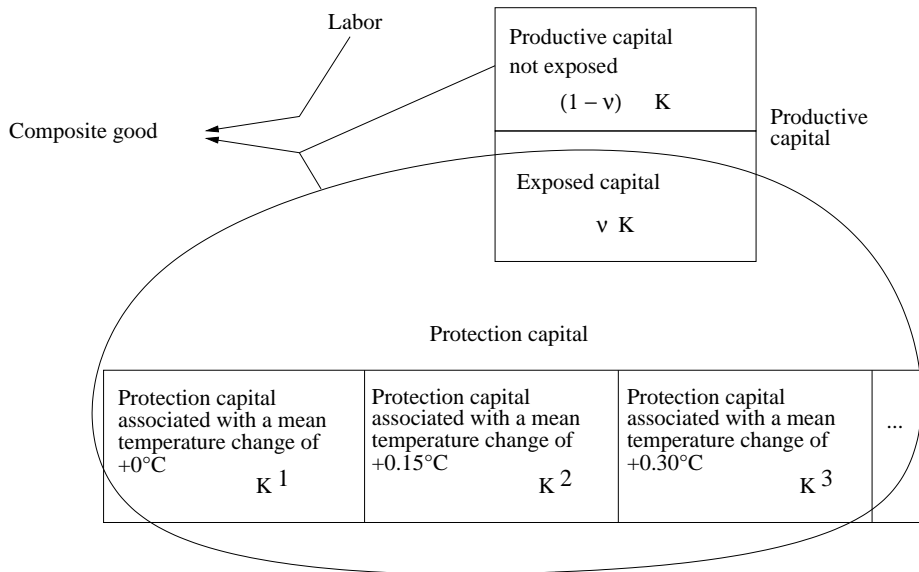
Labor

Composite good

Productive capital not exposed

$(1-\nu)$ K

Productive capital

Exposed capital

$\nu$ K

Protection capital

| Protection capital associated with a mean temperature change of +0°C $K^1$ | Protection capital associated with a mean temperature change of +0.15°C $K^2$ | Protection capital associated with a mean temperature change of +0.30°C $K^3$ | ... |
|---|---|---|---|